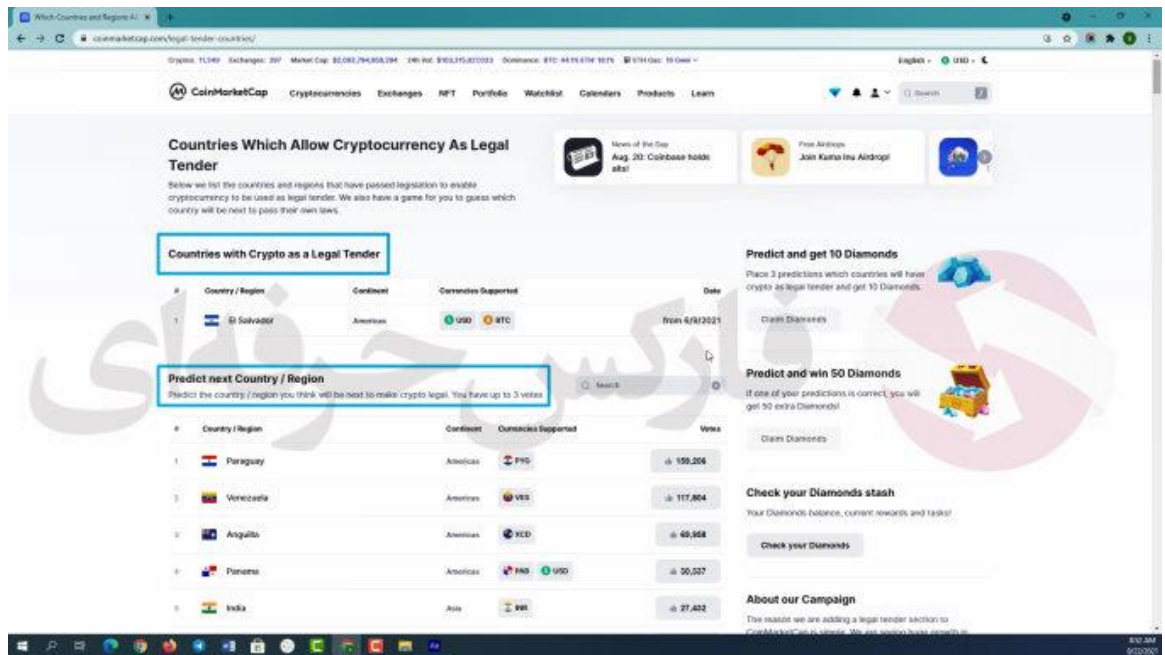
Which Countries and Regions Al ×

coinmarketcap.com/legal-tender-countries/

Cryptos: 11,349 Exchanges: 397 Market Cap: $2,082,794,958,284 24h Vol: $103,315,827,033 Dominance: BTC: 44.1% ETH: 18.1% ETH Gas: 16 Gwei

English · USD ·

CoinMarketCap Cryptocurrencies Exchanges NFT Portfolio Watchlist Calendars Products Learn

Search

Countries Which Allow Cryptocurrency As Legal Tender

Below we list the countries and regions that have passed legislation to enable cryptocurrency to be used as legal tender. We also have a game for you to guess which country will be next to pass their own laws.

News of the Day
Aug. 20: Coinbase holds alts!

Free Airdrops
Join Kuma Inu Airdrop!

Countries with Crypto as a Legal Tender

| # | Country / Region | Continent | Currencies Supported | Date |
|---|---|---|---|---|
| 1 | El Salvador | Americas | USD BTC | from 6/9/2021 |

Predict and get 10 Diamonds
Place 3 predictions which countries will have crypto as legal tender and get 10 Diamonds.
Claim Diamonds

Predict next Country / Region
Predict the country / region you think will be next to make crypto legal. You have up to 3 votes

Search

| # | Country / Region | Continent | Currencies Supported | Votes |
|---|---|---|---|---|
| 1 | Paraguay | Americas | PYG | 159,206 |
| 2 | Venezuela | Americas | VES | 117,804 |
| 3 | Anguilla | Americas | XCD | 69,958 |
| 4 | Panama | Americas | PAB USD | 30,337 |
| 5 | India | Asia | INR | 27,432 |

Predict and win 50 Diamonds
If one of your predictions is correct, you will get 50 extra Diamonds!
Claim Diamonds

Check your Diamonds stash
Your Diamonds balance, current rewards and tasks!
Check your Diamonds

About our Campaign
The reason we are adding a legal tender section to CoinMarketCap is simple. We are seeing huge growth in

فارکس حرفه‌ای